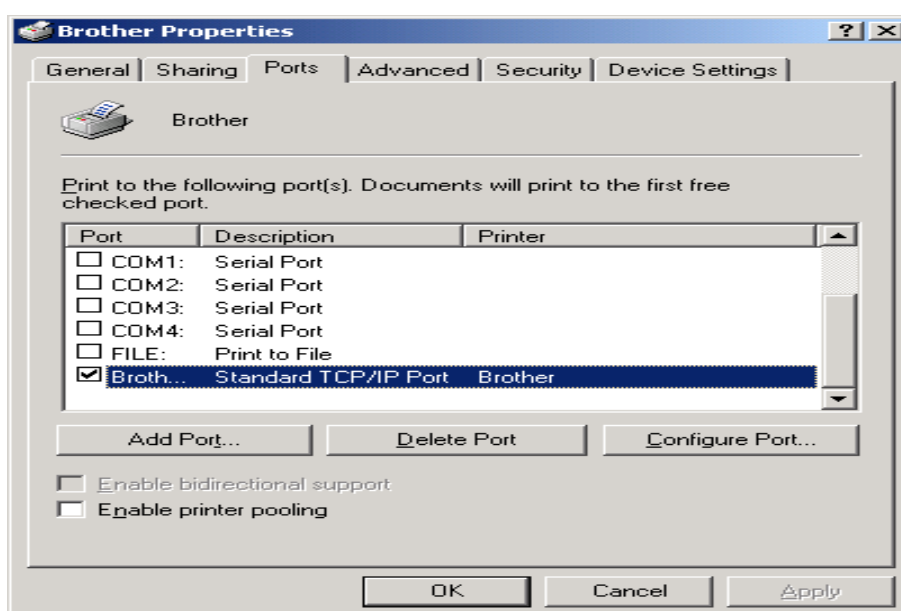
Brother Properties

? X

General | Sharing | Ports | Advanced | Security | Device Settings

Brother

Print to the following port(s). Documents will print to the first free checked port.

| Port | Description | Printer |
|---|---|---|
| ☐ COM1: | Serial Port | |
| ☐ COM2: | Serial Port | |
| ☐ COM3: | Serial Port | |
| ☐ COM4: | Serial Port | |
| ☐ FILE: | Print to File | |
| ☑ Broth... | Standard TCP/IP Port | Brother |

Add Port... | Delete Port | Configure Port...

☐ Enable bidirectional support
☐ Enable printer pooling

OK | Cancel | Apply